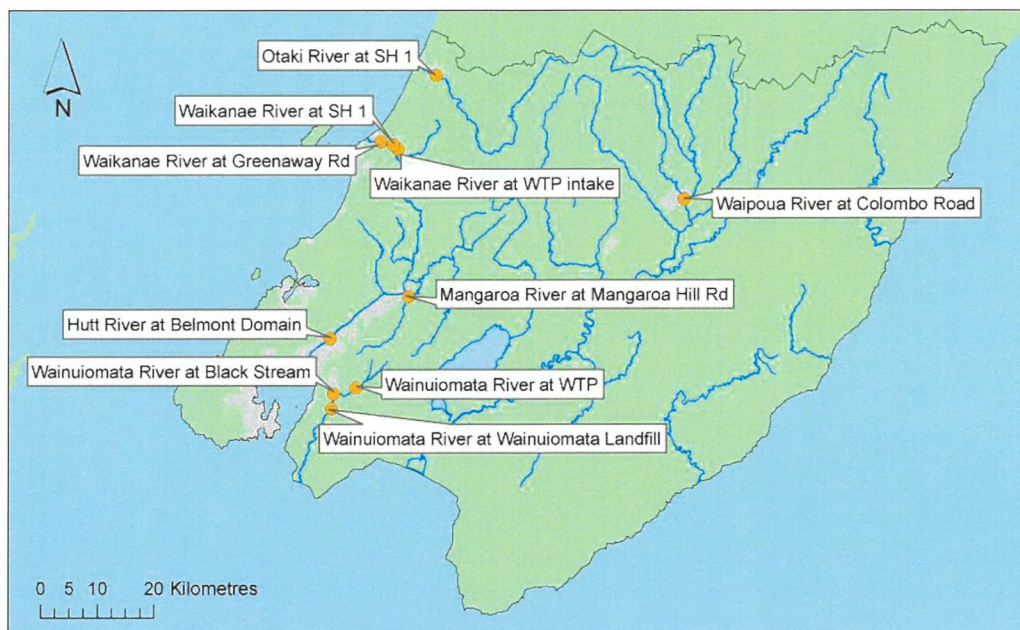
N

Otaki River at SH 1

Waikanae River at SH 1

Waikanae River at Greenaway Rd

Waikanae River at WTP intake

Waipoua River at Colombo Road

Mangaroa River at Mangaroa Hill Rd

Hutt River at Belmont Domain

Wainuiomata River at Black Stream

Wainuiomata River at WTP

Wainuiomata River at Wainuiomata Landfill

0 5 10 20 Kilometres